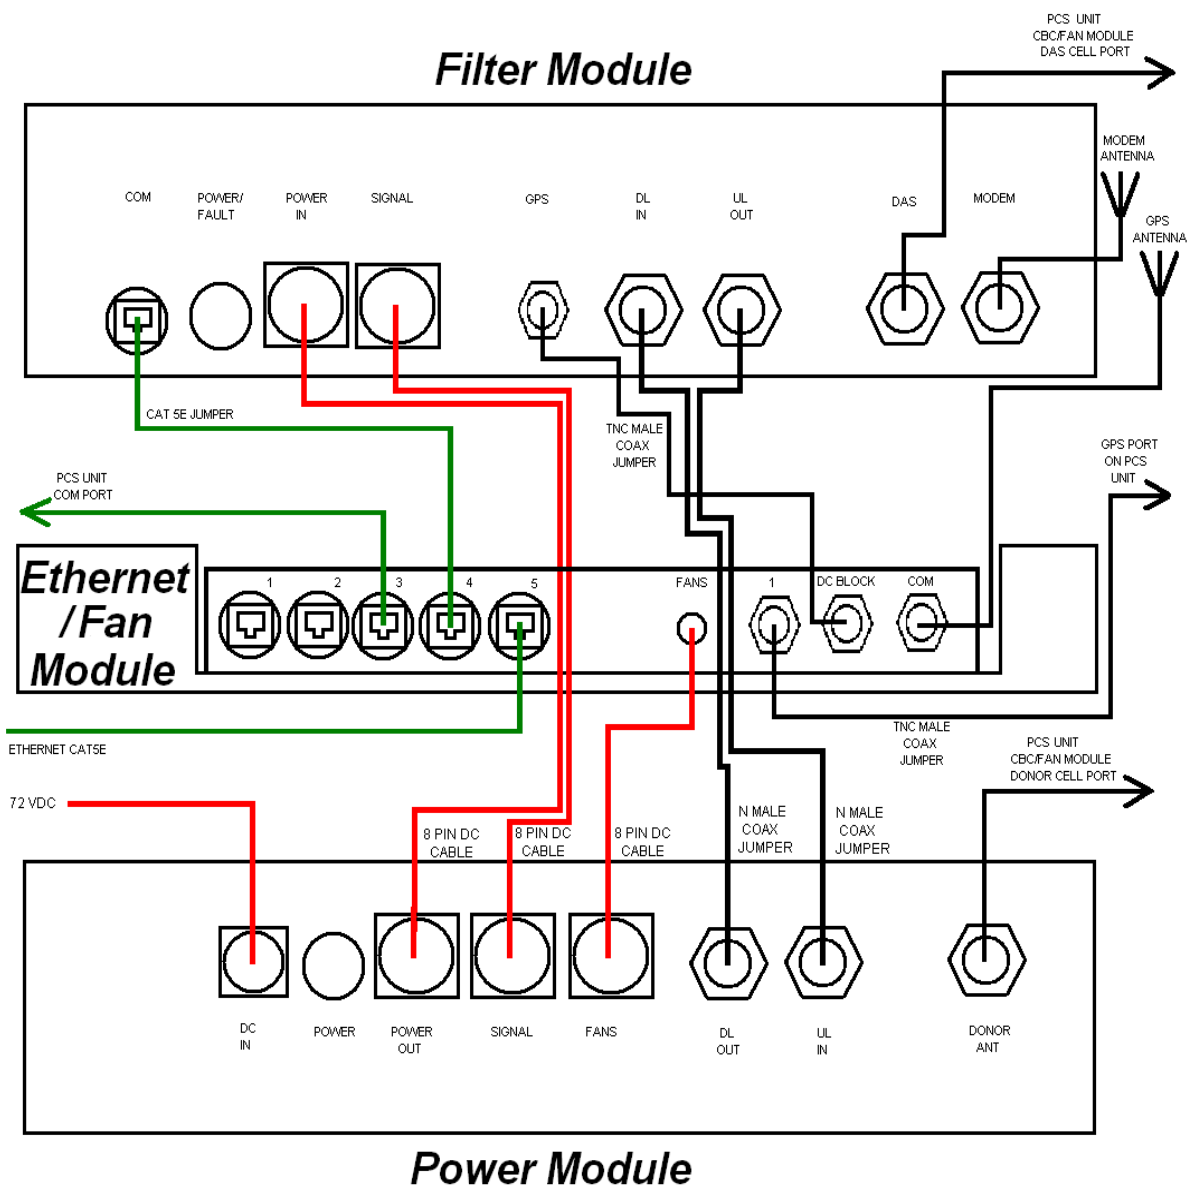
PCS UNIT
CBC/FAN MODULE
DAS CELL PORT

Filter Module

MODEM
ANTENNA

GPS
ANTENNA

COM

POWER/
FAULT

POWER
IN

SIGNAL

GPS

DL
IN

UL
OUT

DAS

MODEM

CAT 5E JUMPER

TNC MALE
COAX
JUMPER

PCS UNIT
COM PORT

GPS PORT
ON PCS
UNIT

Ethernet
/Fan
Module

1

2

3

4

5

FANS

1

DC BLOCK

COM

ETHERNET CAT5E

TNC MALE
COAX
JUMPER

PCS UNIT
CBC/FAN MODULE
DONOR CELL PORT

72 VDC

8 PIN DC
CABLE

8 PIN DC
CABLE

8 PIN DC
CABLE

N MALE
COAX
JUMPER

N MALE
COAX
JUMPER

DC
IN

POWER

POWER
OUT

SIGNAL

FANS

DL
OUT

UL
IN

DONOR
ANT

Power Module